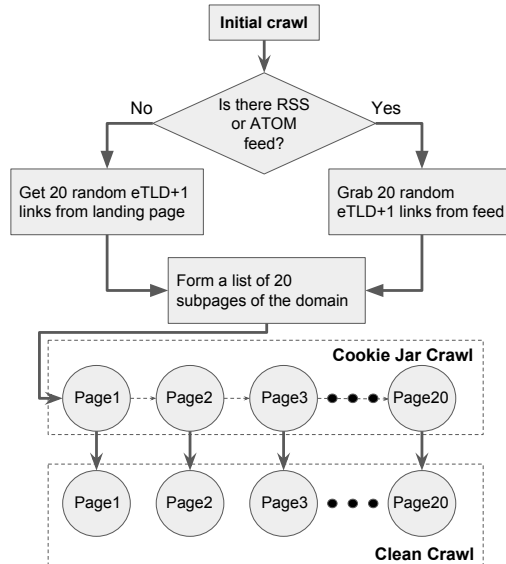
Initial crawl

Is there RSS or ATOM feed?

No

Yes

Get 20 random eTLD+1 links from landing page

Grab 20 random eTLD+1 links from feed

Form a list of 20 subpages of the domain

Cookie Jar Crawl

Page1

Page2

Page3

Page20

Page1

Page2

Page3

Page20

Clean Crawl